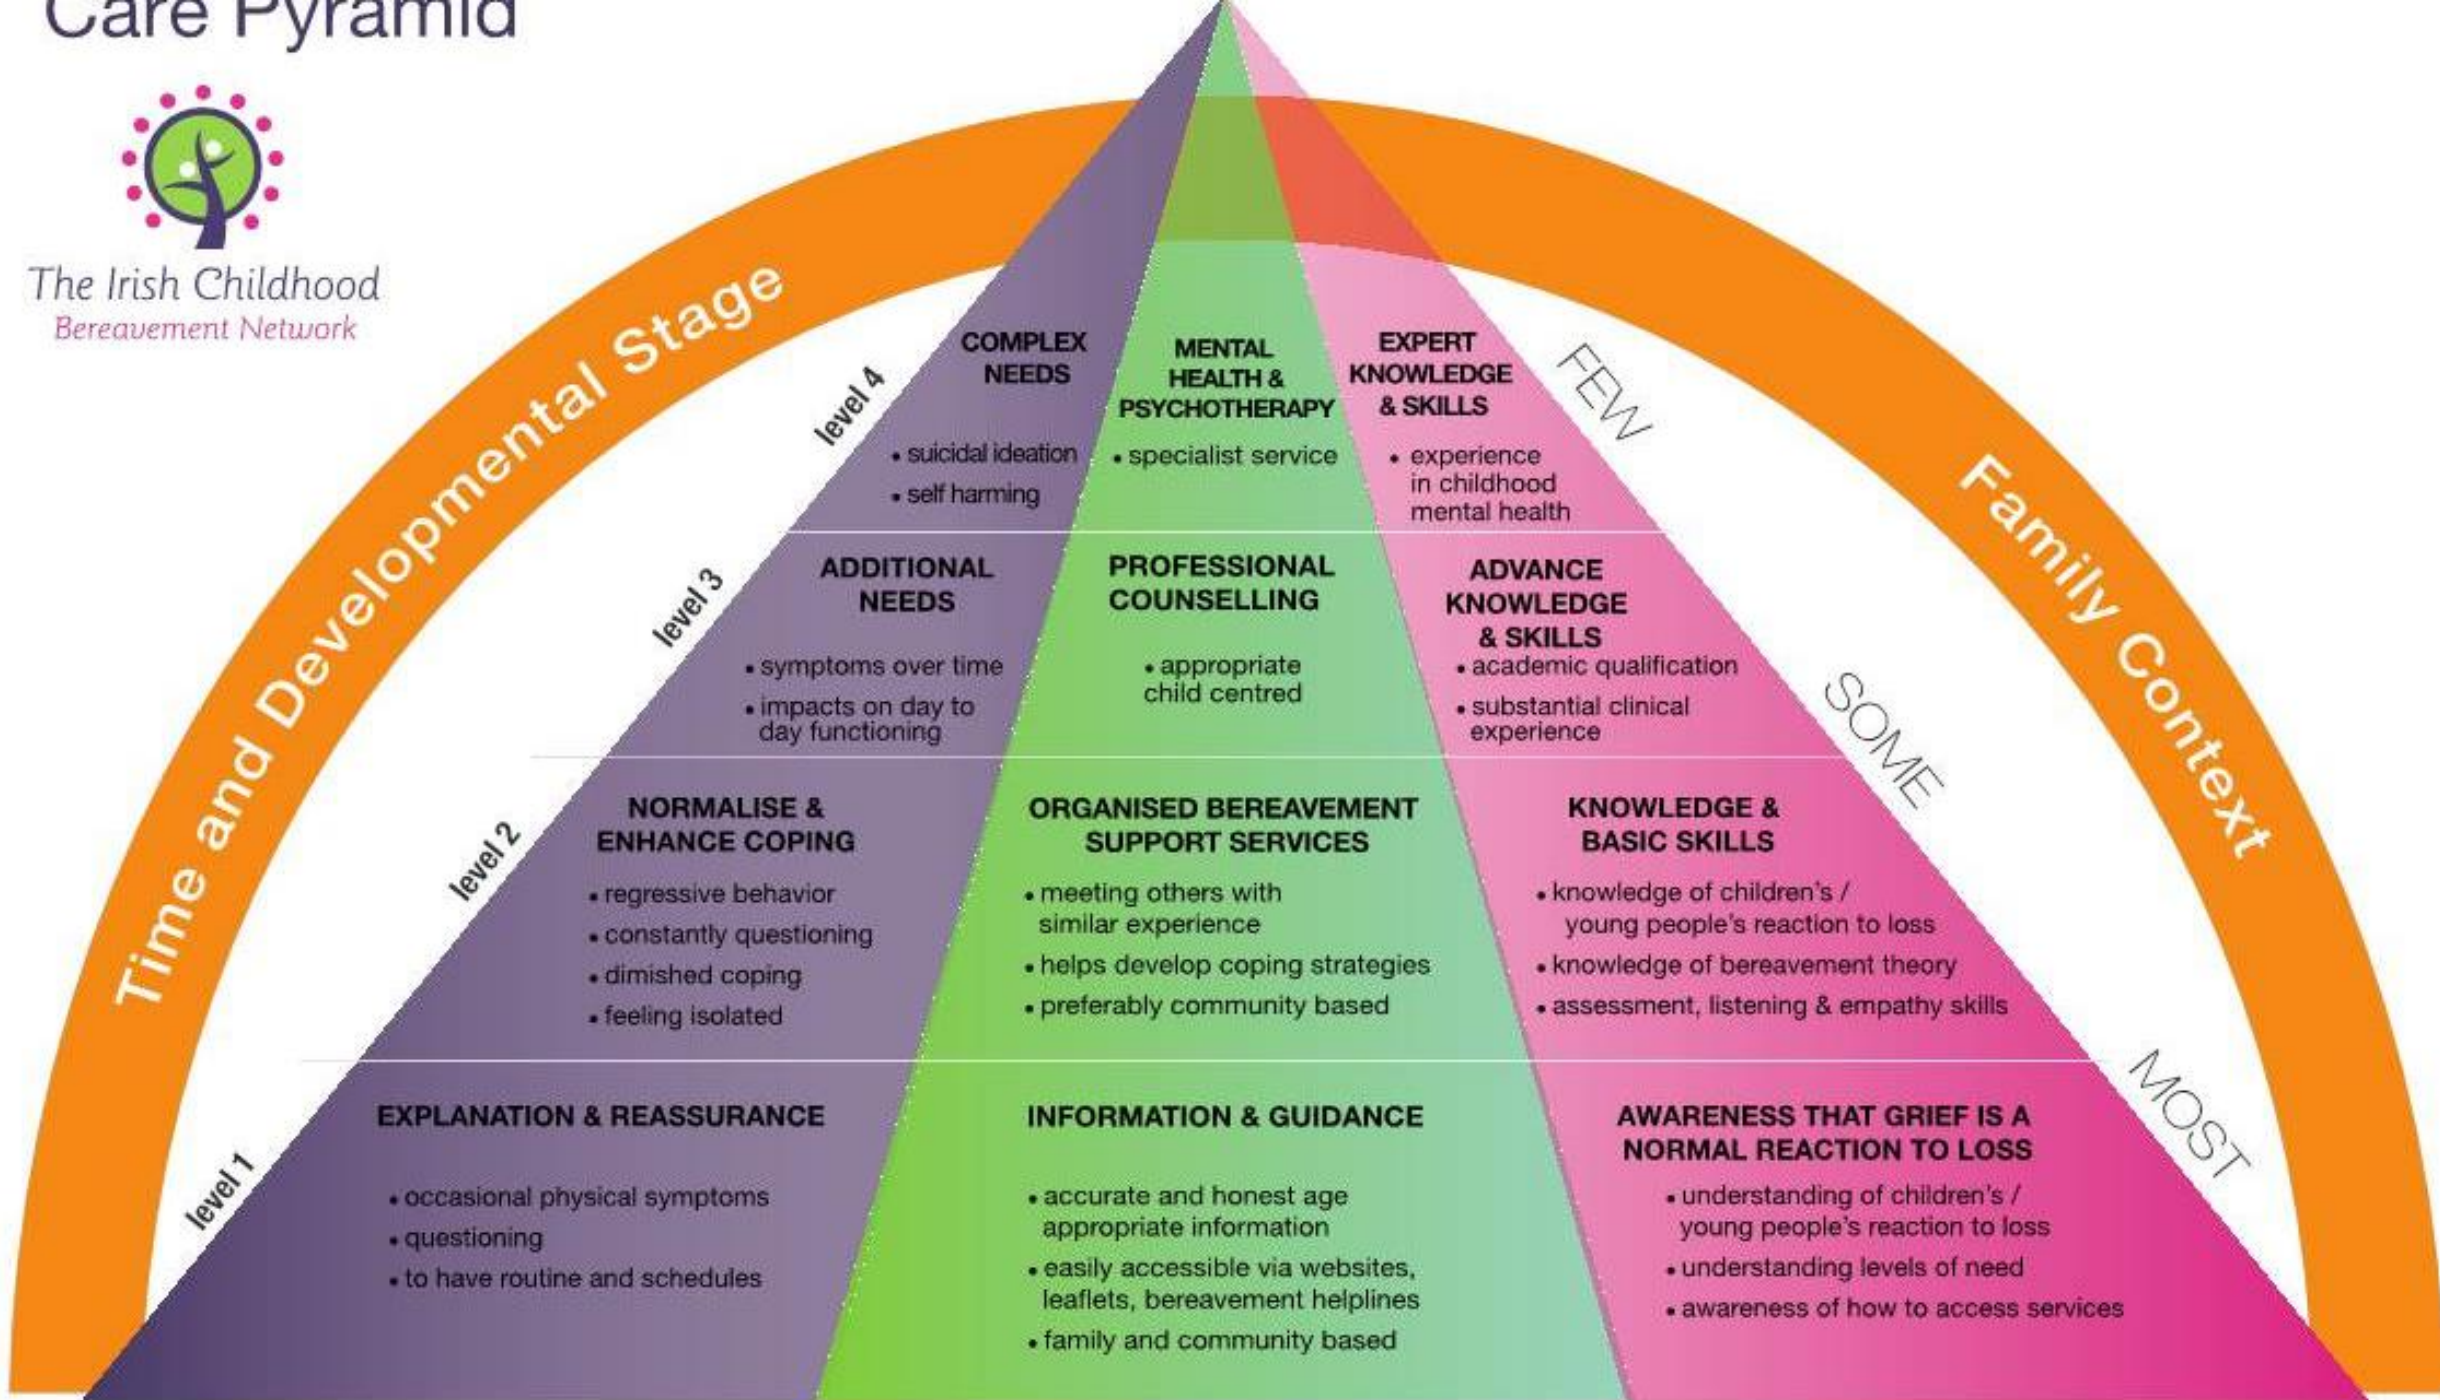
Care Pyramid

The Irish Childhood
Bereavement Network

Time and Developmental Stage

Family Context

level 4

COMPLEX NEEDS
• suicidal ideation
• self harming

MENTAL HEALTH & PSYCHOTHERAPY
• specialist service

EXPERT KNOWLEDGE & SKILLS
• experience in childhood mental health

FEW

level 3

ADDITIONAL NEEDS
• symptoms over time
• impacts on day to day functioning

PROFESSIONAL COUNSELLING
• appropriate child centred

ADVANCE KNOWLEDGE & SKILLS
• academic qualification
• substantial clinical experience

SOME

level 2

NORMALISE & ENHANCE COPING
• regressive behavior
• constantly questioning
• dimished coping
• feeling isolated

ORGANISED BEREAVEMENT SUPPORT SERVICES
• meeting others with similar experience
• helps develop coping strategies
• preferably community based

KNOWLEDGE & BASIC SKILLS
• knowledge of children's / young people's reaction to loss
• knowledge of bereavement theory
• assessment, listening & empathy skills

MOST

level 1

EXPLANATION & REASSURANCE
• occasional physical symptoms
• questioning
• to have routine and schedules

INFORMATION & GUIDANCE
• accurate and honest age appropriate information
• easily accessible via websites, leaflets, bereavement helplines
• family and community based

AWARENESS THAT GRIEF IS A NORMAL REACTION TO LOSS
• understanding of children's / young people's reaction to loss
• understanding levels of need
• awareness of how to access services